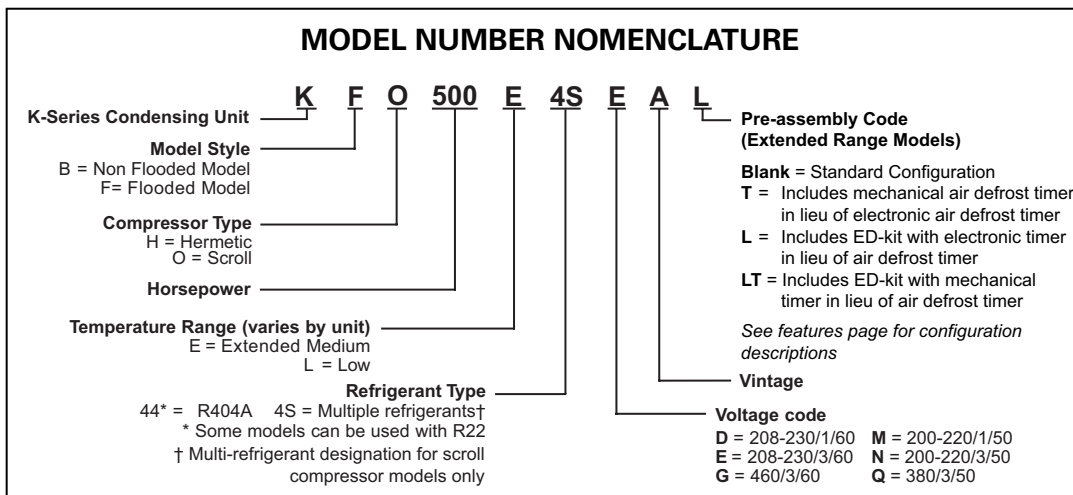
MODEL NUMBER NOMENCLATURE

K F O 500 E 4S E A L

K-Series Condensing Unit

Model Style
B = Non Flooded Model
F= Flooded Model

Compressor Type
H = Hermetic
O = Scroll

Horsepower

Temperature Range (varies by unit)
E = Extended Medium
L = Low

Refrigerant Type
44* = R404A 4S = Multiple refrigerants†
* Some models can be used with R22
† Multi-refrigerant designation for scroll compressor models only

Pre-assembly Code (Extended Range Models)

Blank = Standard Configuration
T = Includes mechanical air defrost timer in lieu of electronic air defrost timer
L = Includes ED-kit with electronic timer in lieu of air defrost timer
LT = Includes ED-kit with mechanical timer in lieu of air defrost timer

See features page for configuration descriptions

Vintage

Voltage code
D = 208-230/1/60 M = 200-220/1/50
E = 208-230/3/60 N = 200-220/3/50
G = 460/3/60 Q = 380/3/50